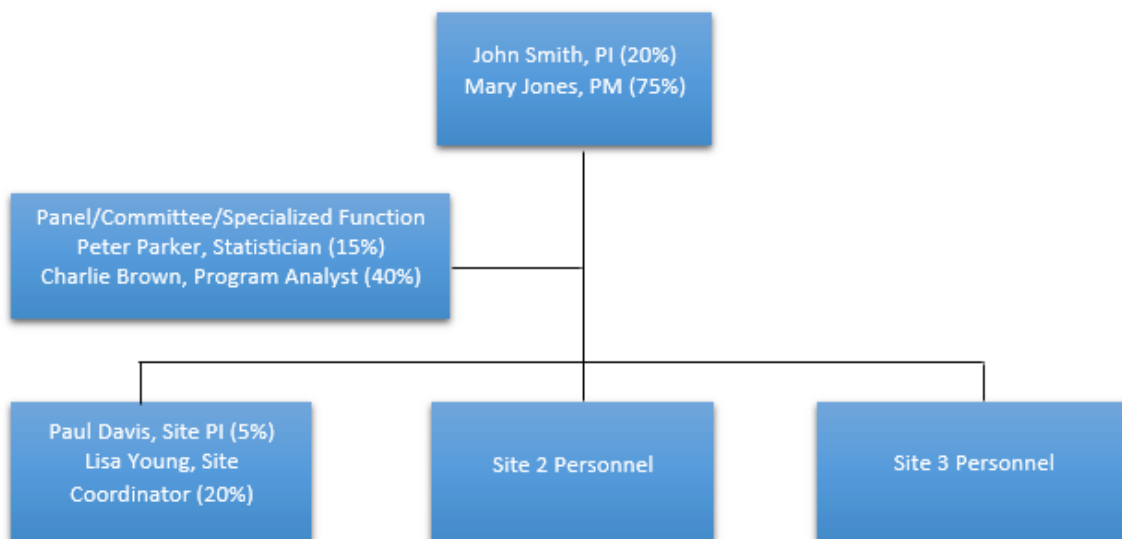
John Smith, PI (20%)
Mary Jones, PM (75%)

Panel/Committee/Specialized Function
Peter Parker, Statistician (15%)
Charlie Brown, Program Analyst (40%)

Paul Davis, Site PI (5%)
Lisa Young, Site Coordinator (20%)

Site 2 Personnel

Site 3 Personnel